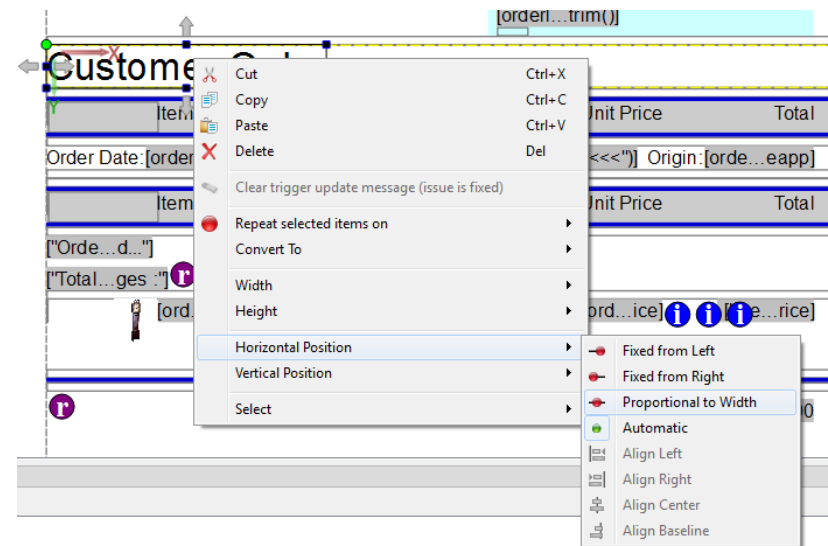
[orderl...trim()]

Custome

Item

Unit Price

Total

Order Date:[order

<<<")] Origin:[orde...eapp]

Item

Unit Price

Total

["Orde...d..."]

["Total...ges :"]

[ord.

ord...ice]

[e...rice]

Cut Ctrl+X
Copy Ctrl+C
Paste Ctrl+V
Delete Del
Clear trigger update message (issue is fixed)
Repeat selected items on
Convert To
Width
Height
Horizontal Position
Vertical Position
Select

Fixed from Left
Fixed from Right
Proportional to Width
Automatic
Align Left
Align Right
Align Center
Align Baseline